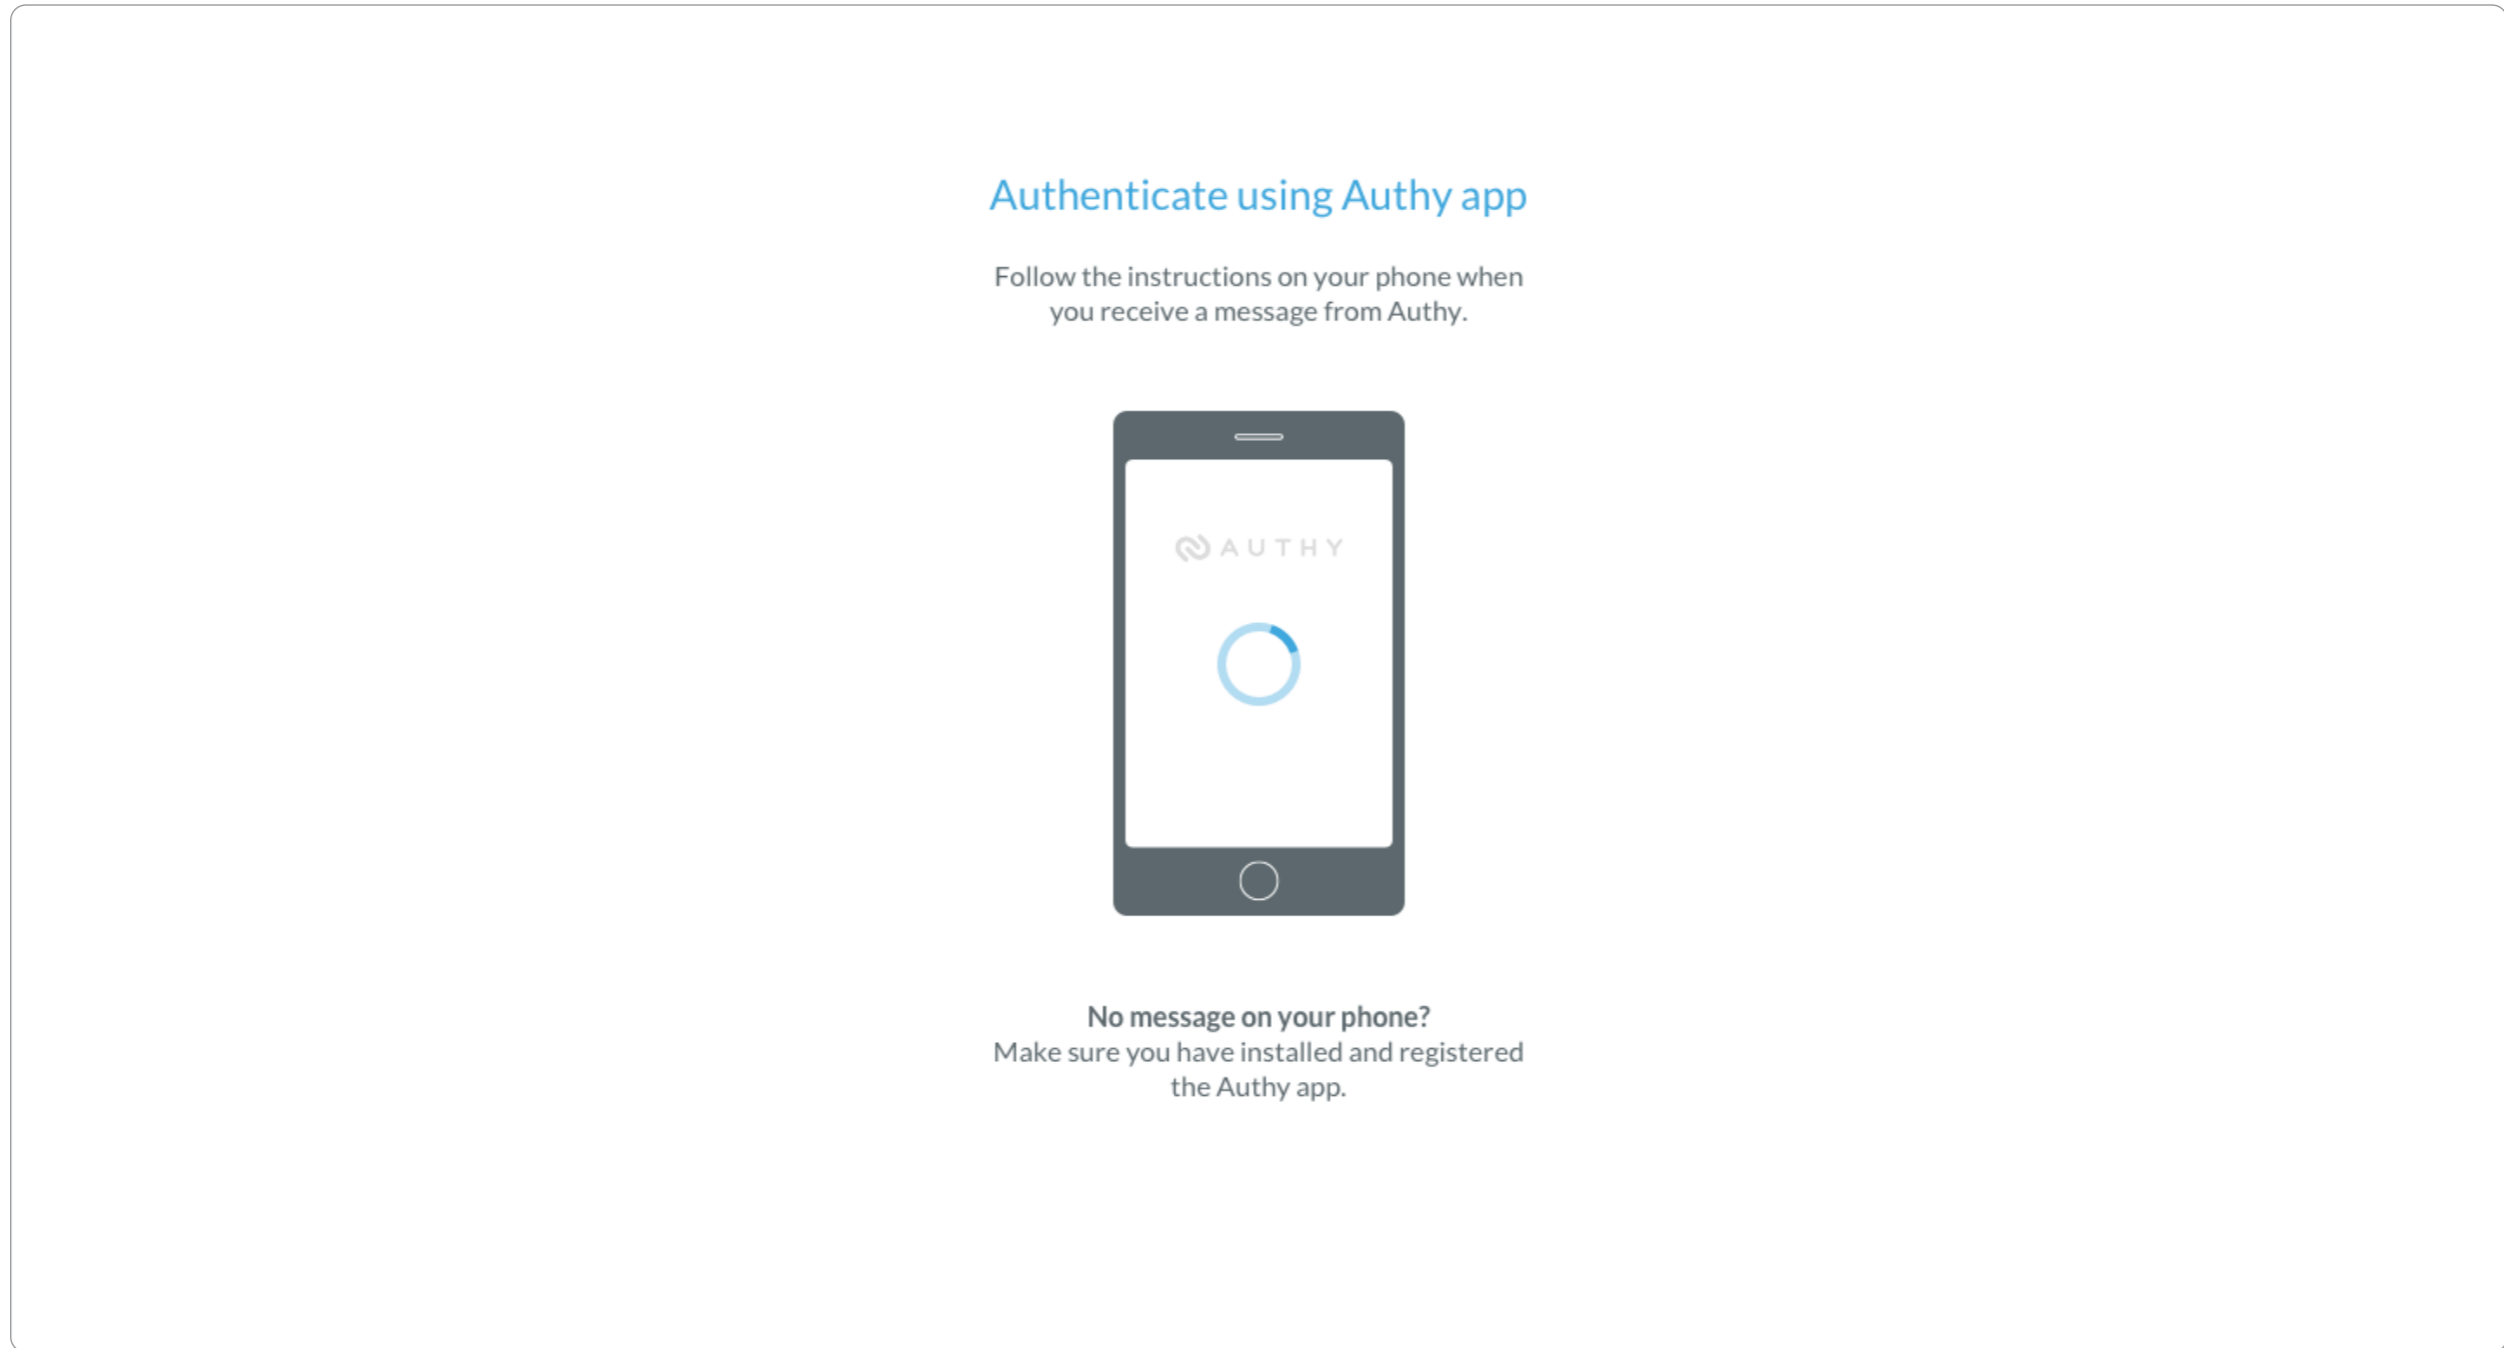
Authenticate using Authy app

Follow the instructions on your phone when you receive a message from Authy.

AUTHY

**No message on your phone?**
Make sure you have installed and registered the Authy app.